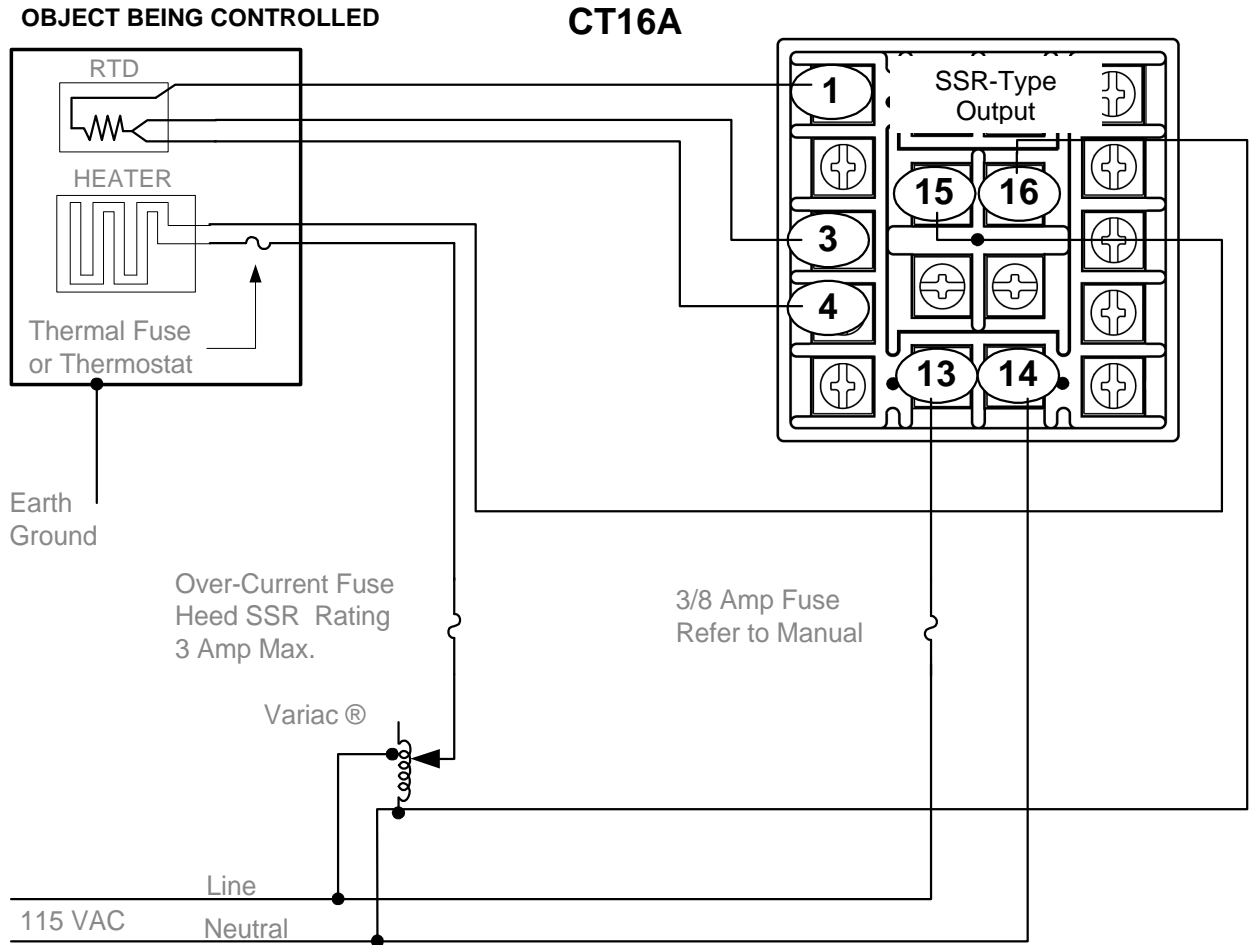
OBJECT BEING CONTROLLED

CT16A

RTD

HEATER

Thermal Fuse or Thermostat

Earth Ground

SSR-Type Output

1

15

16

3

4

13

14

Over-Current Fuse Heed SSR Rating 3 Amp Max.

3/8 Amp Fuse Refer to Manual

Variac ®

Line

115 VAC

Neutral